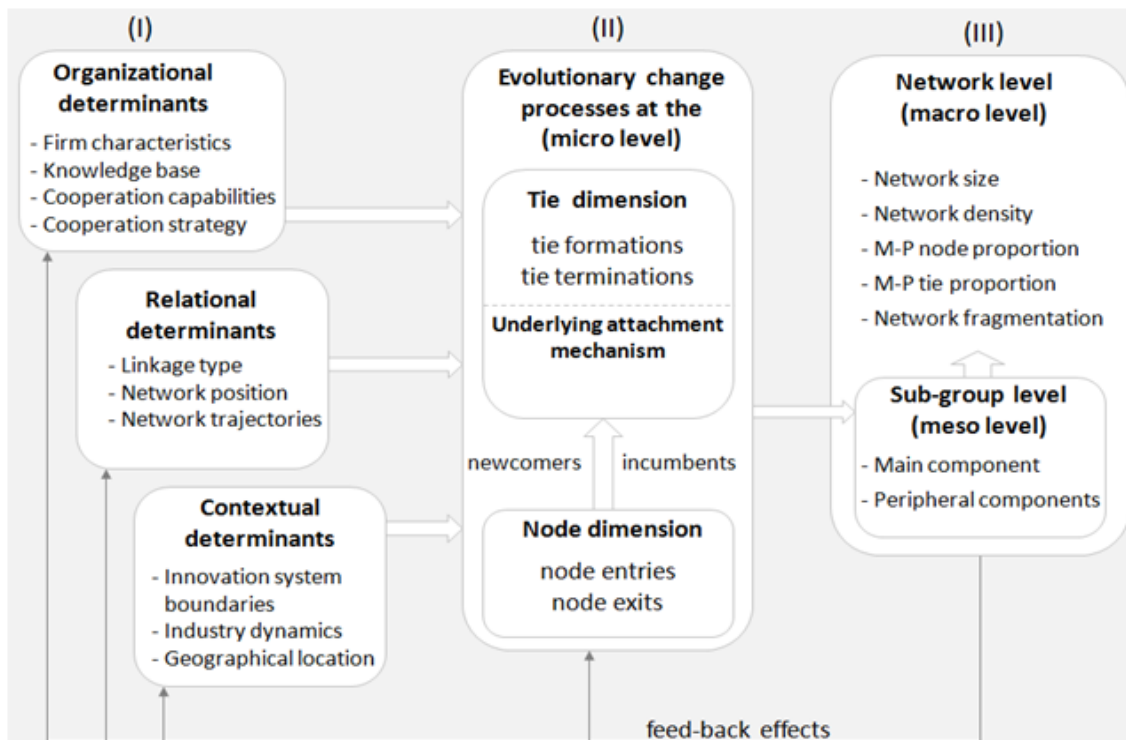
(I)

Organizational determinants
- Firm characteristics
- Knowledge base
- Cooperation capabilities
- Cooperation strategy

Relational determinants
- Linkage type
- Network position
- Network trajectories

Contextual determinants
- Innovation system boundaries
- Industry dynamics
- Geographical location

(II)

Evolutionary change processes at the (micro level)

Tie dimension
tie formations
tie terminations

Underlying attachment mechanism

newcomers
incumbents

Node dimension
node entries
node exits

(III)

Network level (macro level)
- Network size
- Network density
- M-P node proportion
- M-P tie proportion
- Network fragmentation

Sub-group level (meso level)
- Main component
- Peripheral components

feed-back effects